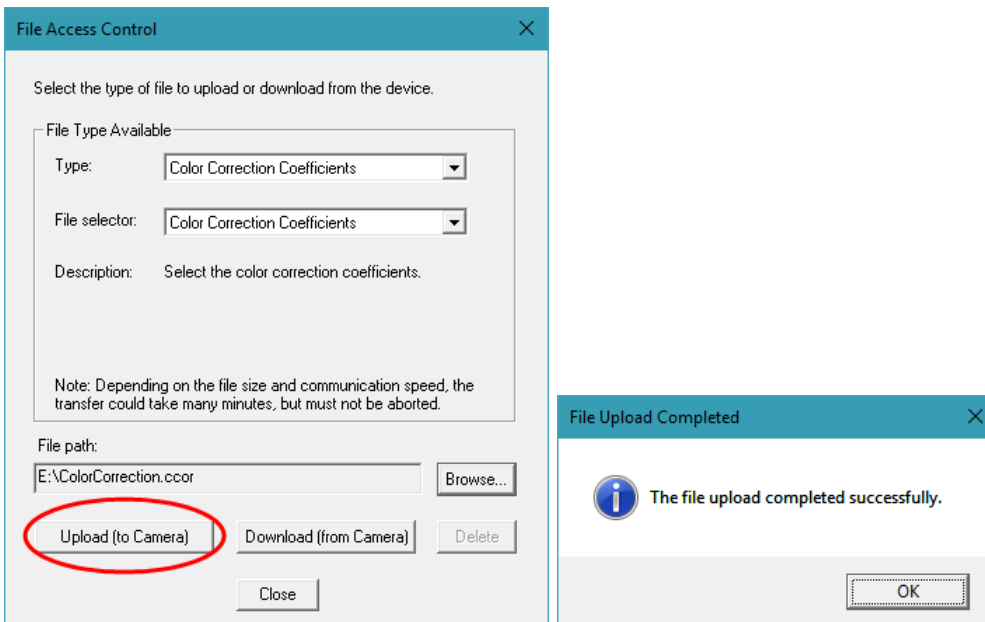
File Access Control

Select the type of file to upload or download from the device.

File Type Available

Type: Color Correction Coefficients

File selector: Color Correction Coefficients

Description: Select the color correction coefficients.

Note: Depending on the file size and communication speed, the transfer could take many minutes, but must not be aborted.

File path:

E:\ColorCorrection.ccor

Browse...

Upload (to Camera)

Download (from Camera)

Delete

Close

File Upload Completed

The file upload completed successfully.

OK